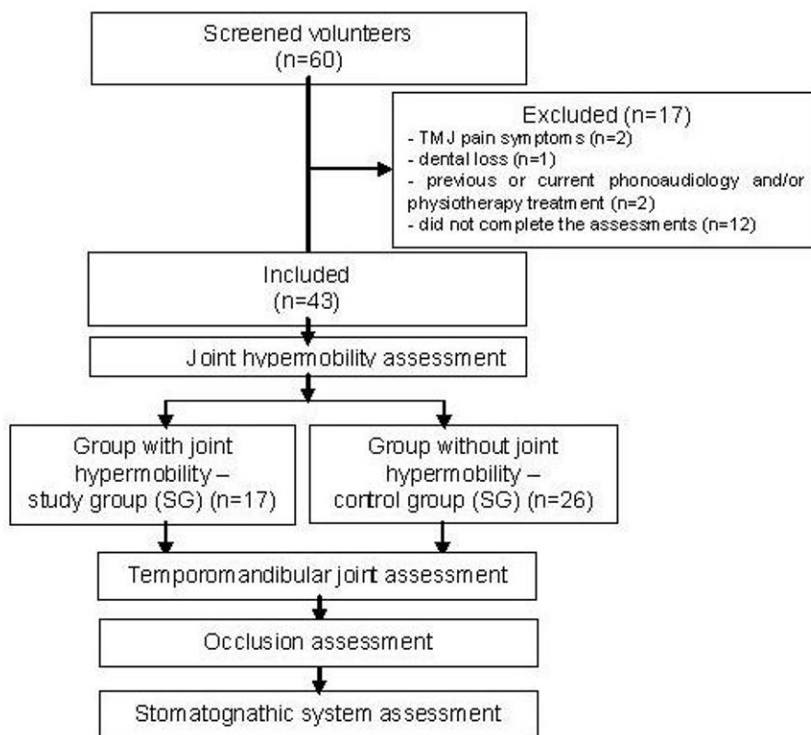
Screened volunteers
(n=60)

Excluded (n=17)
- TMJ pain symptoms (n=2)
- dental loss (n=1)
- previous or current phonoaudiology and/or physiotherapy treatment (n=2)
- did not complete the assessments (n=12)

Included
(n=43)

Joint hypermobility assessment

Group with joint hypermobility – study group (SG) (n=17)

Group without joint hypermobility – control group (SG) (n=26)

Temporomandibular joint assessment

Occlusion assessment

Stomatognathic system assessment